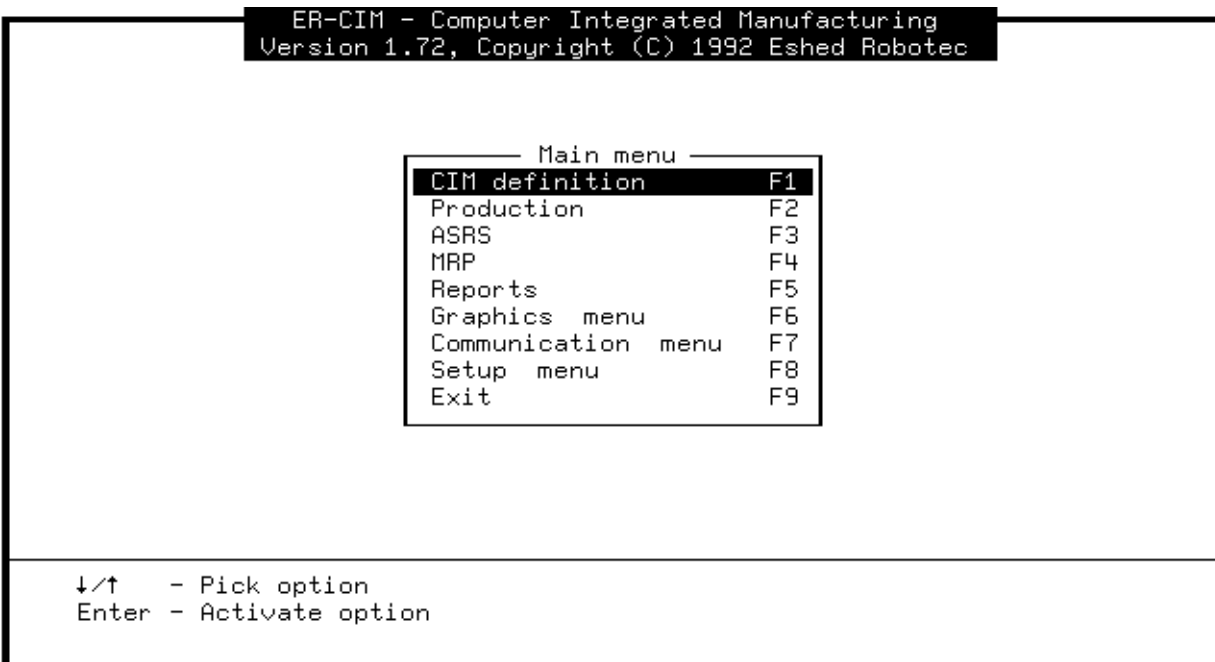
ER-CIM - Computer Integrated Manufacturing
Version 1.72, Copyright (C) 1992 Eshed Robotec

Main menu

| | |
|---|---|
| CIM definition | F1 |
| Production | F2 |
| ASRS | F3 |
| MRP | F4 |
| Reports | F5 |
| Graphics menu | F6 |
| Communication menu | F7 |
| Setup menu | F8 |
| Exit | F9 |

↓/↑ - Pick option
Enter - Activate option